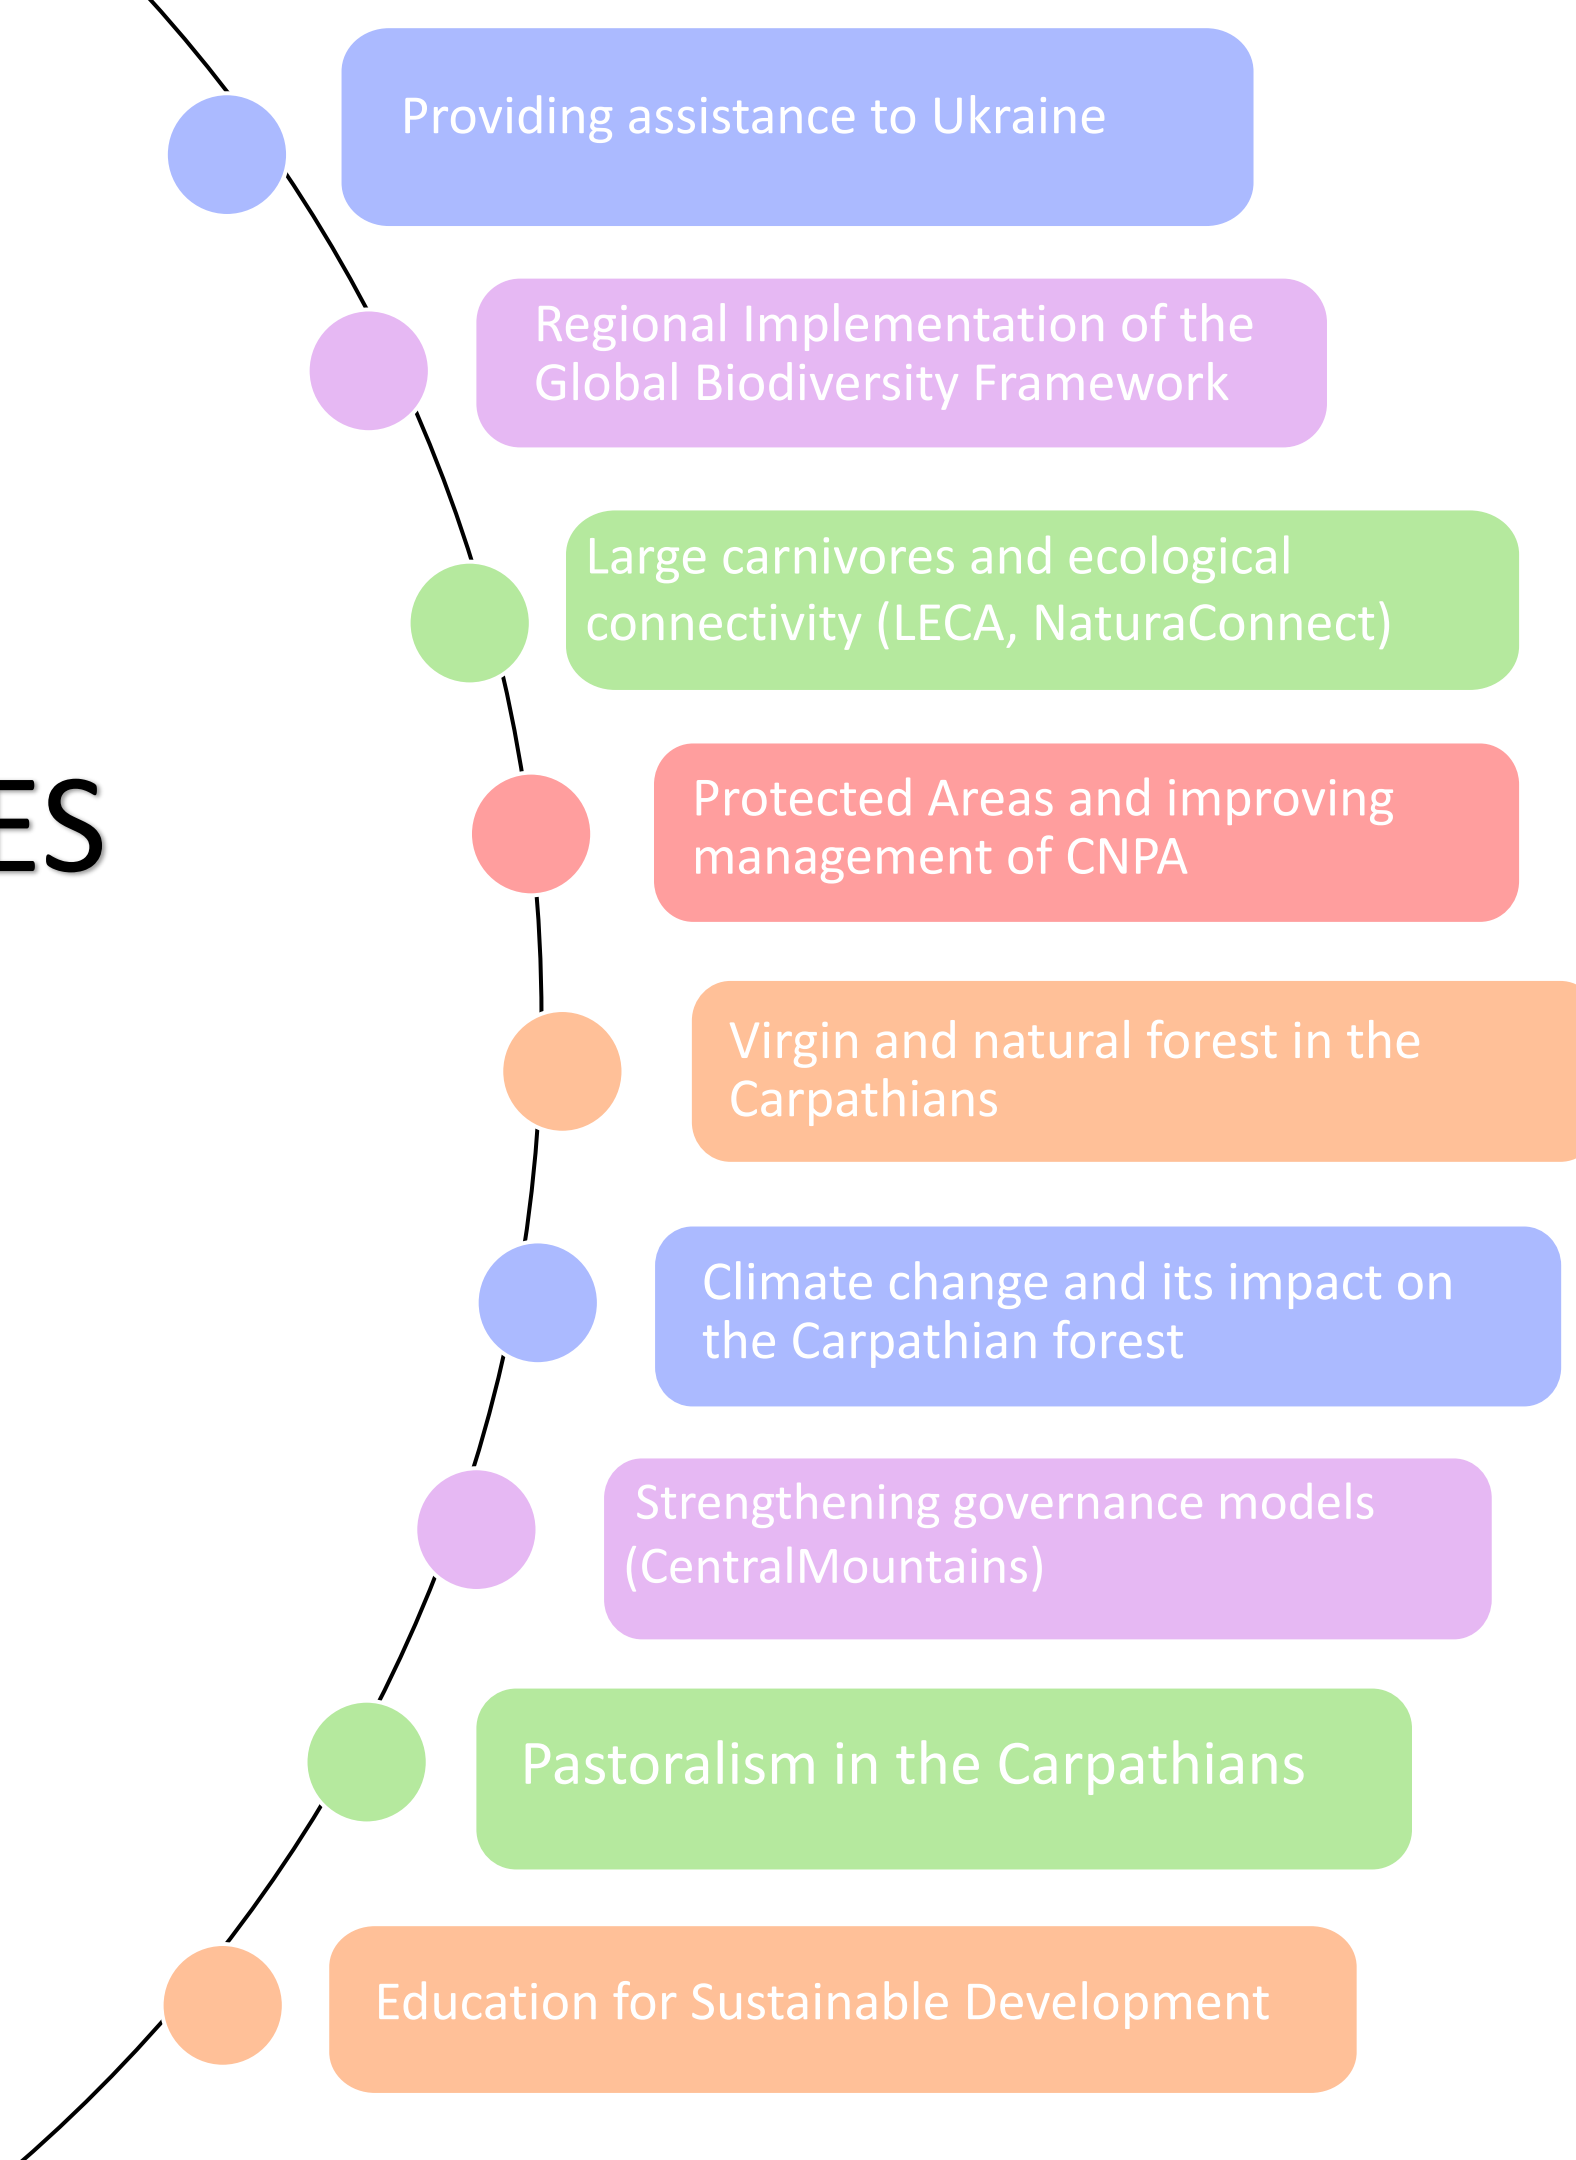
ES

Providing assistance to Ukraine

Regional Implementation of the Global Biodiversity Framework

Large carnivores and ecological connectivity (LECA, NaturaConnect)

Protected Areas and improving management of CNPA

Virgin and natural forest in the Carpathians

Climate change and its impact on the Carpathian forest

Strengthening governance models (CentralMountains)

Pastoralism in the Carpathians

Education for Sustainable Development